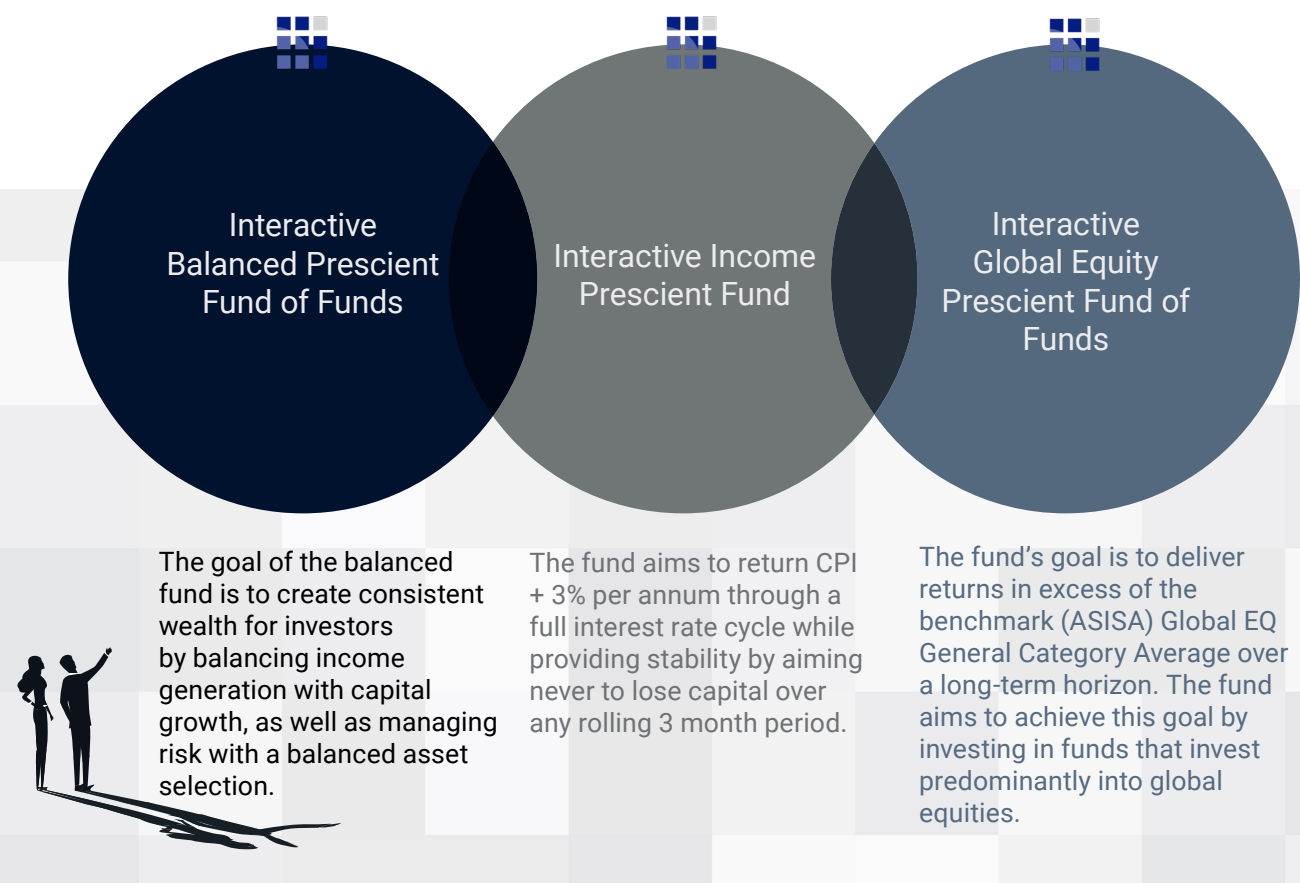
Interactive Balanced Prescient Fund of Funds

Interactive Income Prescient Fund

Interactive Global Equity Prescient Fund of Funds

The goal of the balanced fund is to create consistent wealth for investors by balancing income generation with capital growth, as well as managing risk with a balanced asset selection.

The fund aims to return CPI + 3% per annum through a full interest rate cycle while providing stability by aiming never to lose capital over any rolling 3 month period.

The fund's goal is to deliver returns in excess of the benchmark (ASISA) Global EQ General Category Average over a long-term horizon. The fund aims to achieve this goal by investing in funds that invest predominantly into global equities.